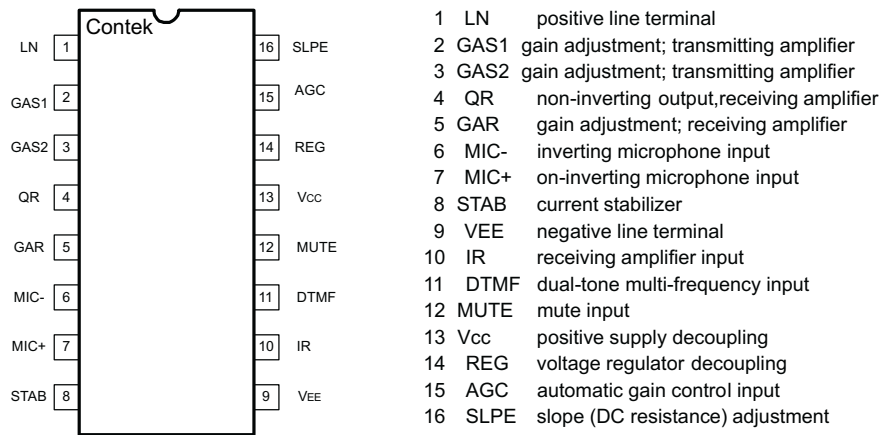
Contek

| | | | |
|---|---|---|---|
| LN | 1 | 16 | SLPE |
| GAS1 | 2 | 15 | AGC |
| GAS2 | 3 | 14 | REG |
| QR | 4 | 13 | Vcc |
| GAR | 5 | 12 | MUTE |
| MIC- | 6 | 11 | DTMF |
| MIC+ | 7 | 10 | IR |
| STAB | 8 | 9 | VEE |

1 LN positive line terminal
2 GAS1 gain adjustment; transmitting amplifier
3 GAS2 gain adjustment; transmitting amplifier
4 QR non-inverting output,receiving amplifier
5 GAR gain adjustment; receiving amplifier
6 MIC- inverting microphone input
7 MIC+ on-inverting microphone input
8 STAB current stabilizer
9 VEE negative line terminal
10 IR receiving amplifier input
11 DTMF dual-tone multi-frequency input
12 MUTE mute input
13 Vcc positive supply decoupling
14 REG voltage regulator decoupling
15 AGC automatic gain control input
16 SLPE slope (DC resistance) adjustment